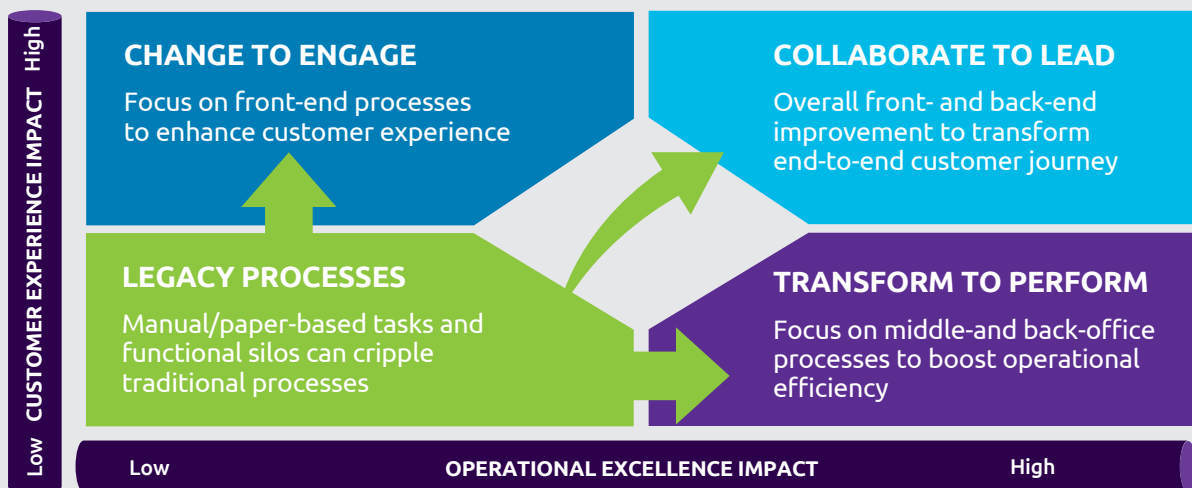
High

CUSTOMER EXPERIENCE IMPACT

Low

CHANGE TO ENGAGE

Focus on front-end processes to enhance customer experience

COLLABORATE TO LEAD

Overall front- and back-end improvement to transform end-to-end customer journey

LEGACY PROCESSES

Manual/paper-based tasks and functional silos can cripple traditional processes

TRANSFORM TO PERFORM

Focus on middle-and back-office processes to boost operational efficiency

Low

OPERATIONAL EXCELLENCE IMPACT

High